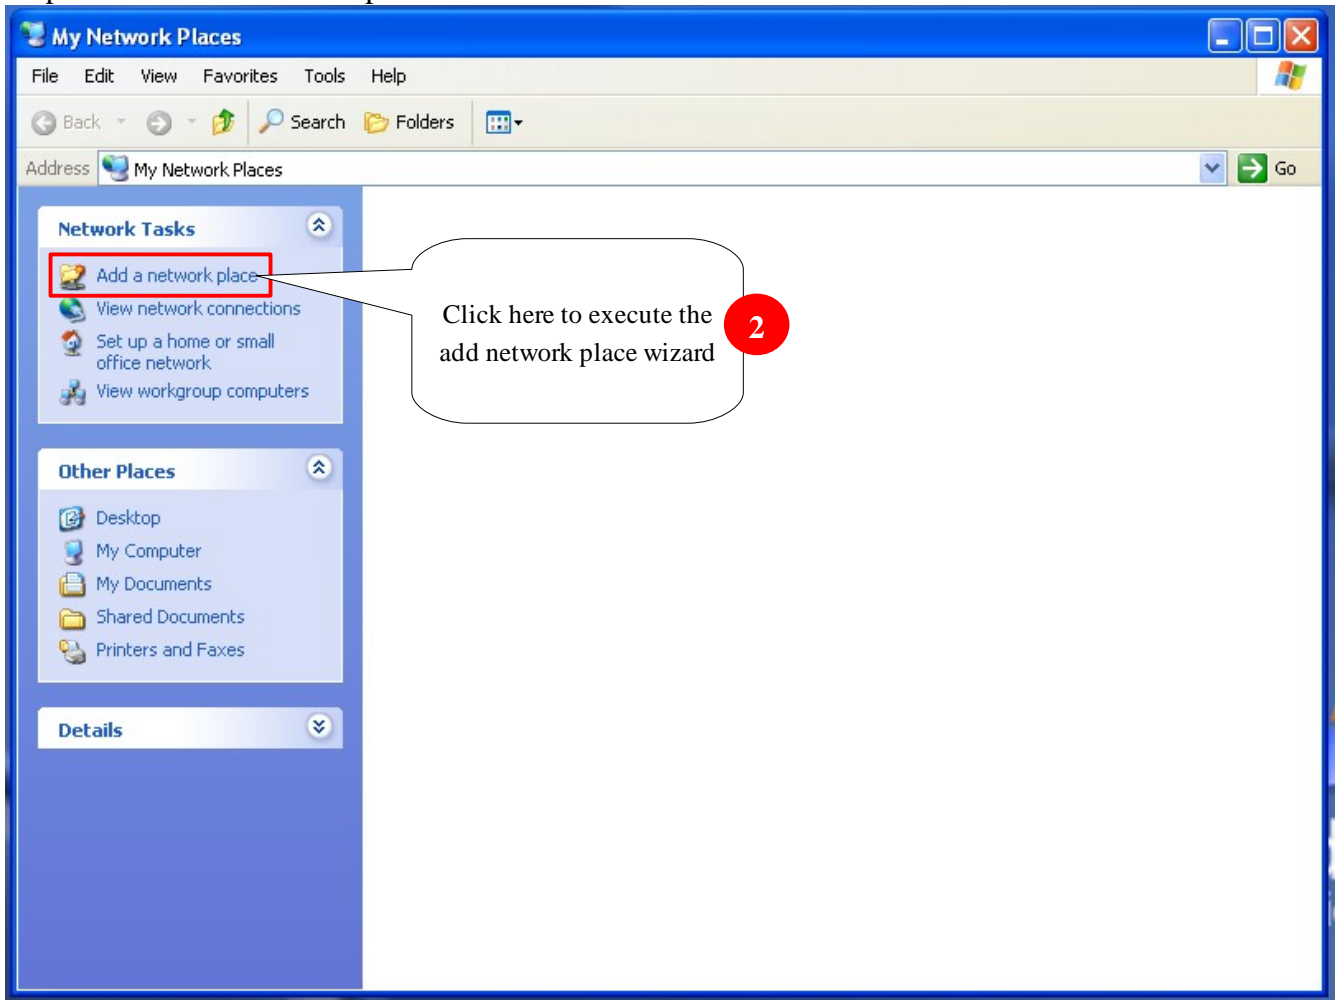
My Network Places

File Edit View Favorites Tools Help

Back Search Folders

Address My Network Places Go

Network Tasks

Add a network place
View network connections
Set up a home or small office network
View workgroup computers

Click here to execute the add network place wizard

2

Other Places

Desktop
My Computer
My Documents
Shared Documents
Printers and Faxes

Details